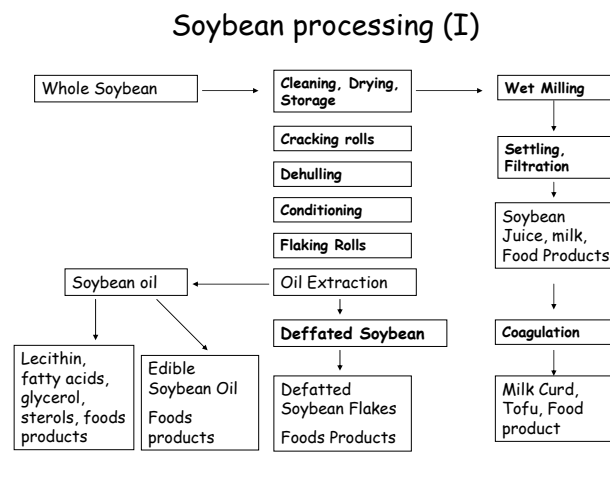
Soybean processing (I)

Whole Soybean

Cleaning, Drying, Storage

Cracking rolls

Dehulling

Conditioning

Flaking Rolls

Oil Extraction

Deffated Soybean

Defatted Soybean Flakes

Foods Products

Soybean oil

Lecithin, fatty acids, glycerol, sterols, foods products

Edible Soybean Oil

Foods products

Wet Milling

Settling, Filtration

Soybean Juice, milk, Food Products

Coagulation

Milk Curd, Tofu, Food product